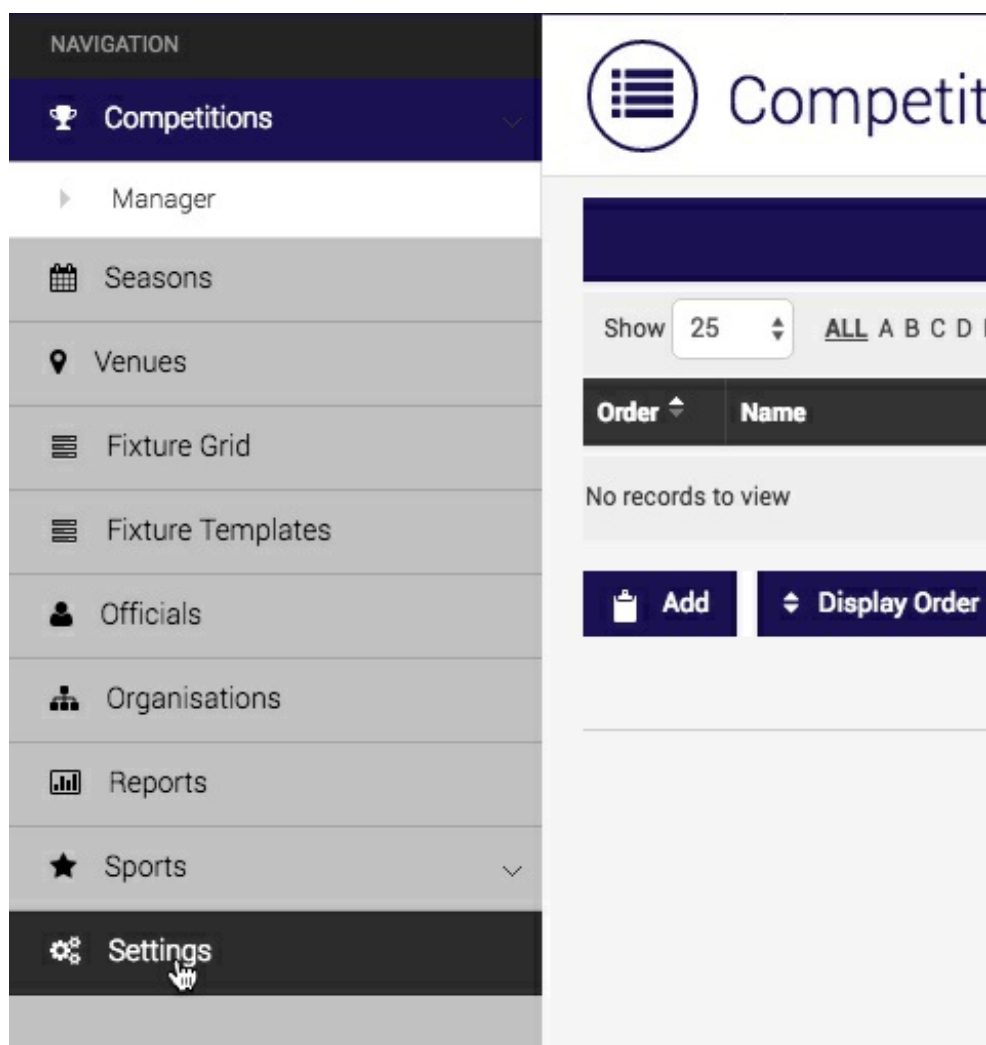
NAVIGATION

Competitions

Manager

Seasons

Venues

Fixture Grid

Fixture Templates

Officials

Organisations

Reports

Sports

Settings

Competit

Show 25

ALL A B C D

| Order | Name |
|---|---|
| No records to view | |

Add

Display Order